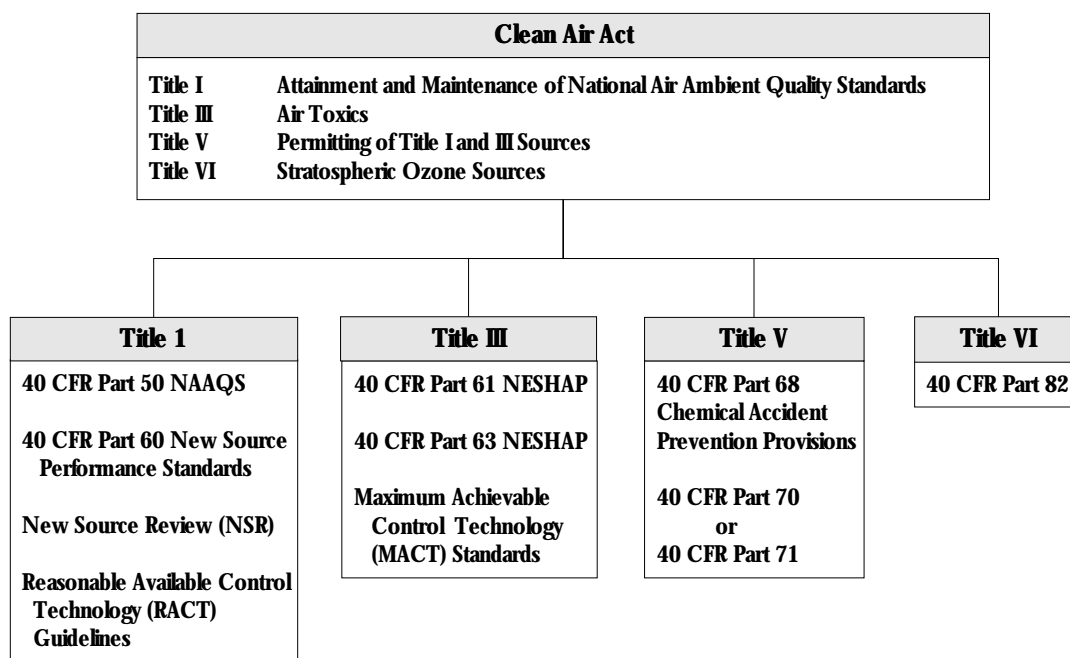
Clean Air Act

Title I Attainment and Maintenance of National Air Ambient Quality Standards
Title III Air Toxics
Title V Permitting of Title I and III Sources
Title VI Stratospheric Ozone Sources

Title 1

40 CFR Part 50 NAAQS

40 CFR Part 60 New Source Performance Standards

New Source Review (NSR)

Reasonable Available Control Technology (RACT) Guidelines

Title III

40 CFR Part 61 NESHAP

40 CFR Part 63 NESHAP

Maximum Achievable Control Technology (MACT) Standards

Title V

40 CFR Part 68 Chemical Accident Prevention Provisions

40 CFR Part 70 or 40 CFR Part 71

Title VI

40 CFR Part 82